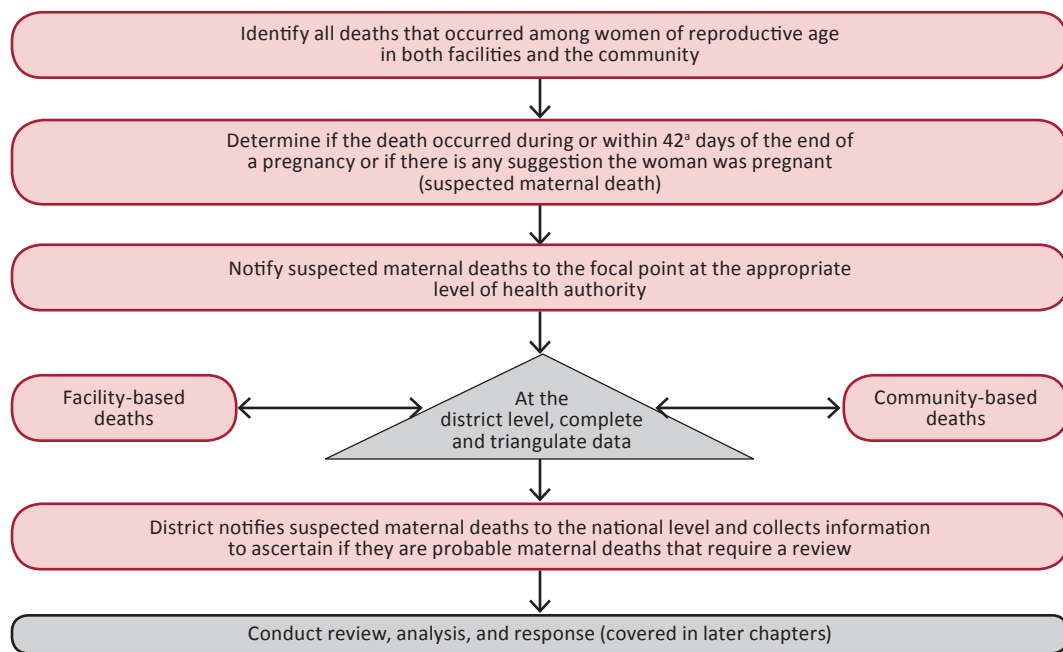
Identify all deaths that occurred among women of reproductive age in both facilities and the community

Determine if the death occurred during or within 42$^{a}$ days of the end of a pregnancy or if there is any suggestion the woman was pregnant (suspected maternal death)

Notify suspected maternal deaths to the focal point at the appropriate level of health authority

Facility-based deaths

At the district level, complete and triangulate data

Community-based deaths

District notifies suspected maternal deaths to the national level and collects information to ascertain if they are probable maternal deaths that require a review

Conduct review, analysis, and response (covered in later chapters)